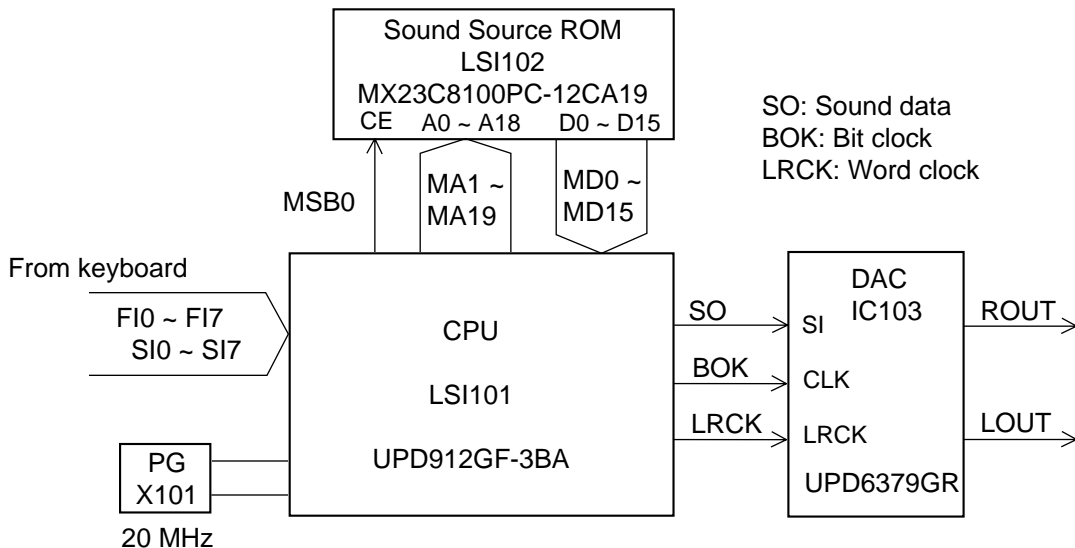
Sound Source ROM
LSI102
MX23C8100PC-12CA19
CE A0 ~ A18 D0 ~ D15

SO: Sound data
BOK: Bit clock
LRCK: Word clock

MSB0
MA1 ~ MA19
MD0 ~ MD15

From keyboard
FI0 ~ FI7
SI0 ~ SI7

CPU
LSI101
UPD912GF-3BA

SO
BOK
LRCK

DAC
IC103
SI
CLK
LRCK
UPD6379GR

ROUT
LOUT

PG
X101
20 MHz